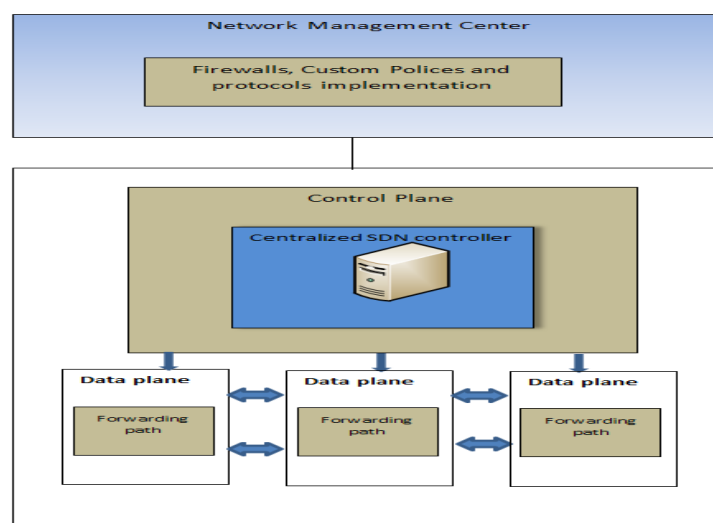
Network Management Center

Firewalls, Custom Polices and protocols implementation

Control Plane

Centralized SDN controller

Data plane

Forwarding path

Data plane

Forwarding path

Data plane

Forwarding path